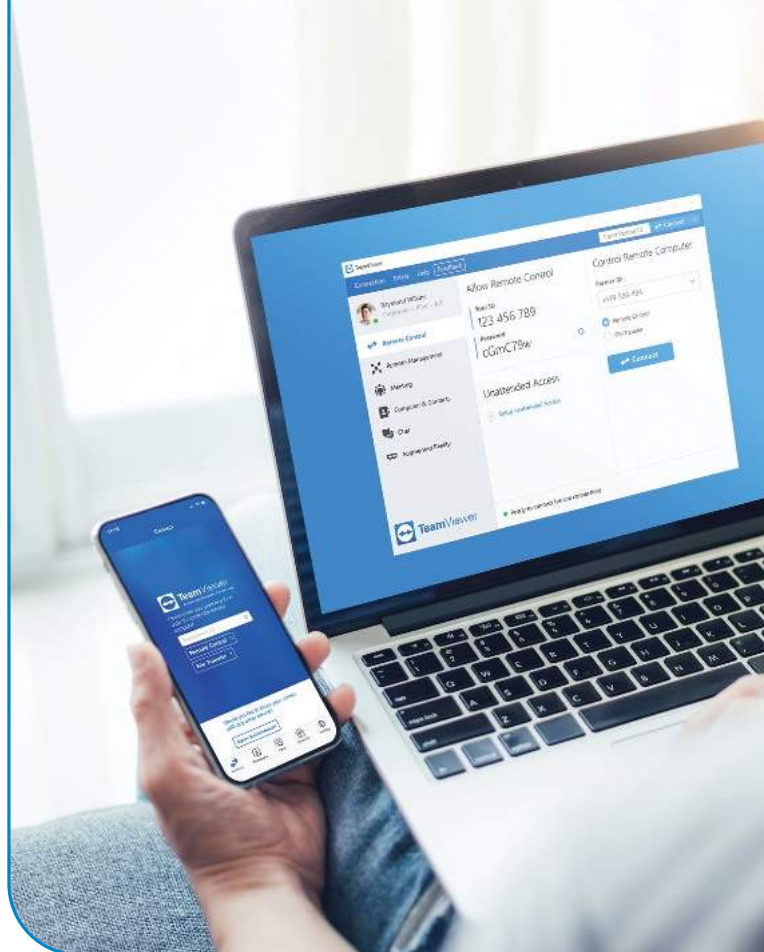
TeamViewer

Connection Extras Help Feedback

Allow Remote Control

Your ID
123 456 789

Password
cGmC78w

Unattended Access

Control Remote Computer

Partner ID

Remote Control
File Transfer

Connect

Remote Control
Remote Management
Meeting
Computers & Contacts
Chat
Augmented Reality

Ready to connect (secure connection)

TeamViewer

Connect

TeamViewer

Remote Control
File Transfer